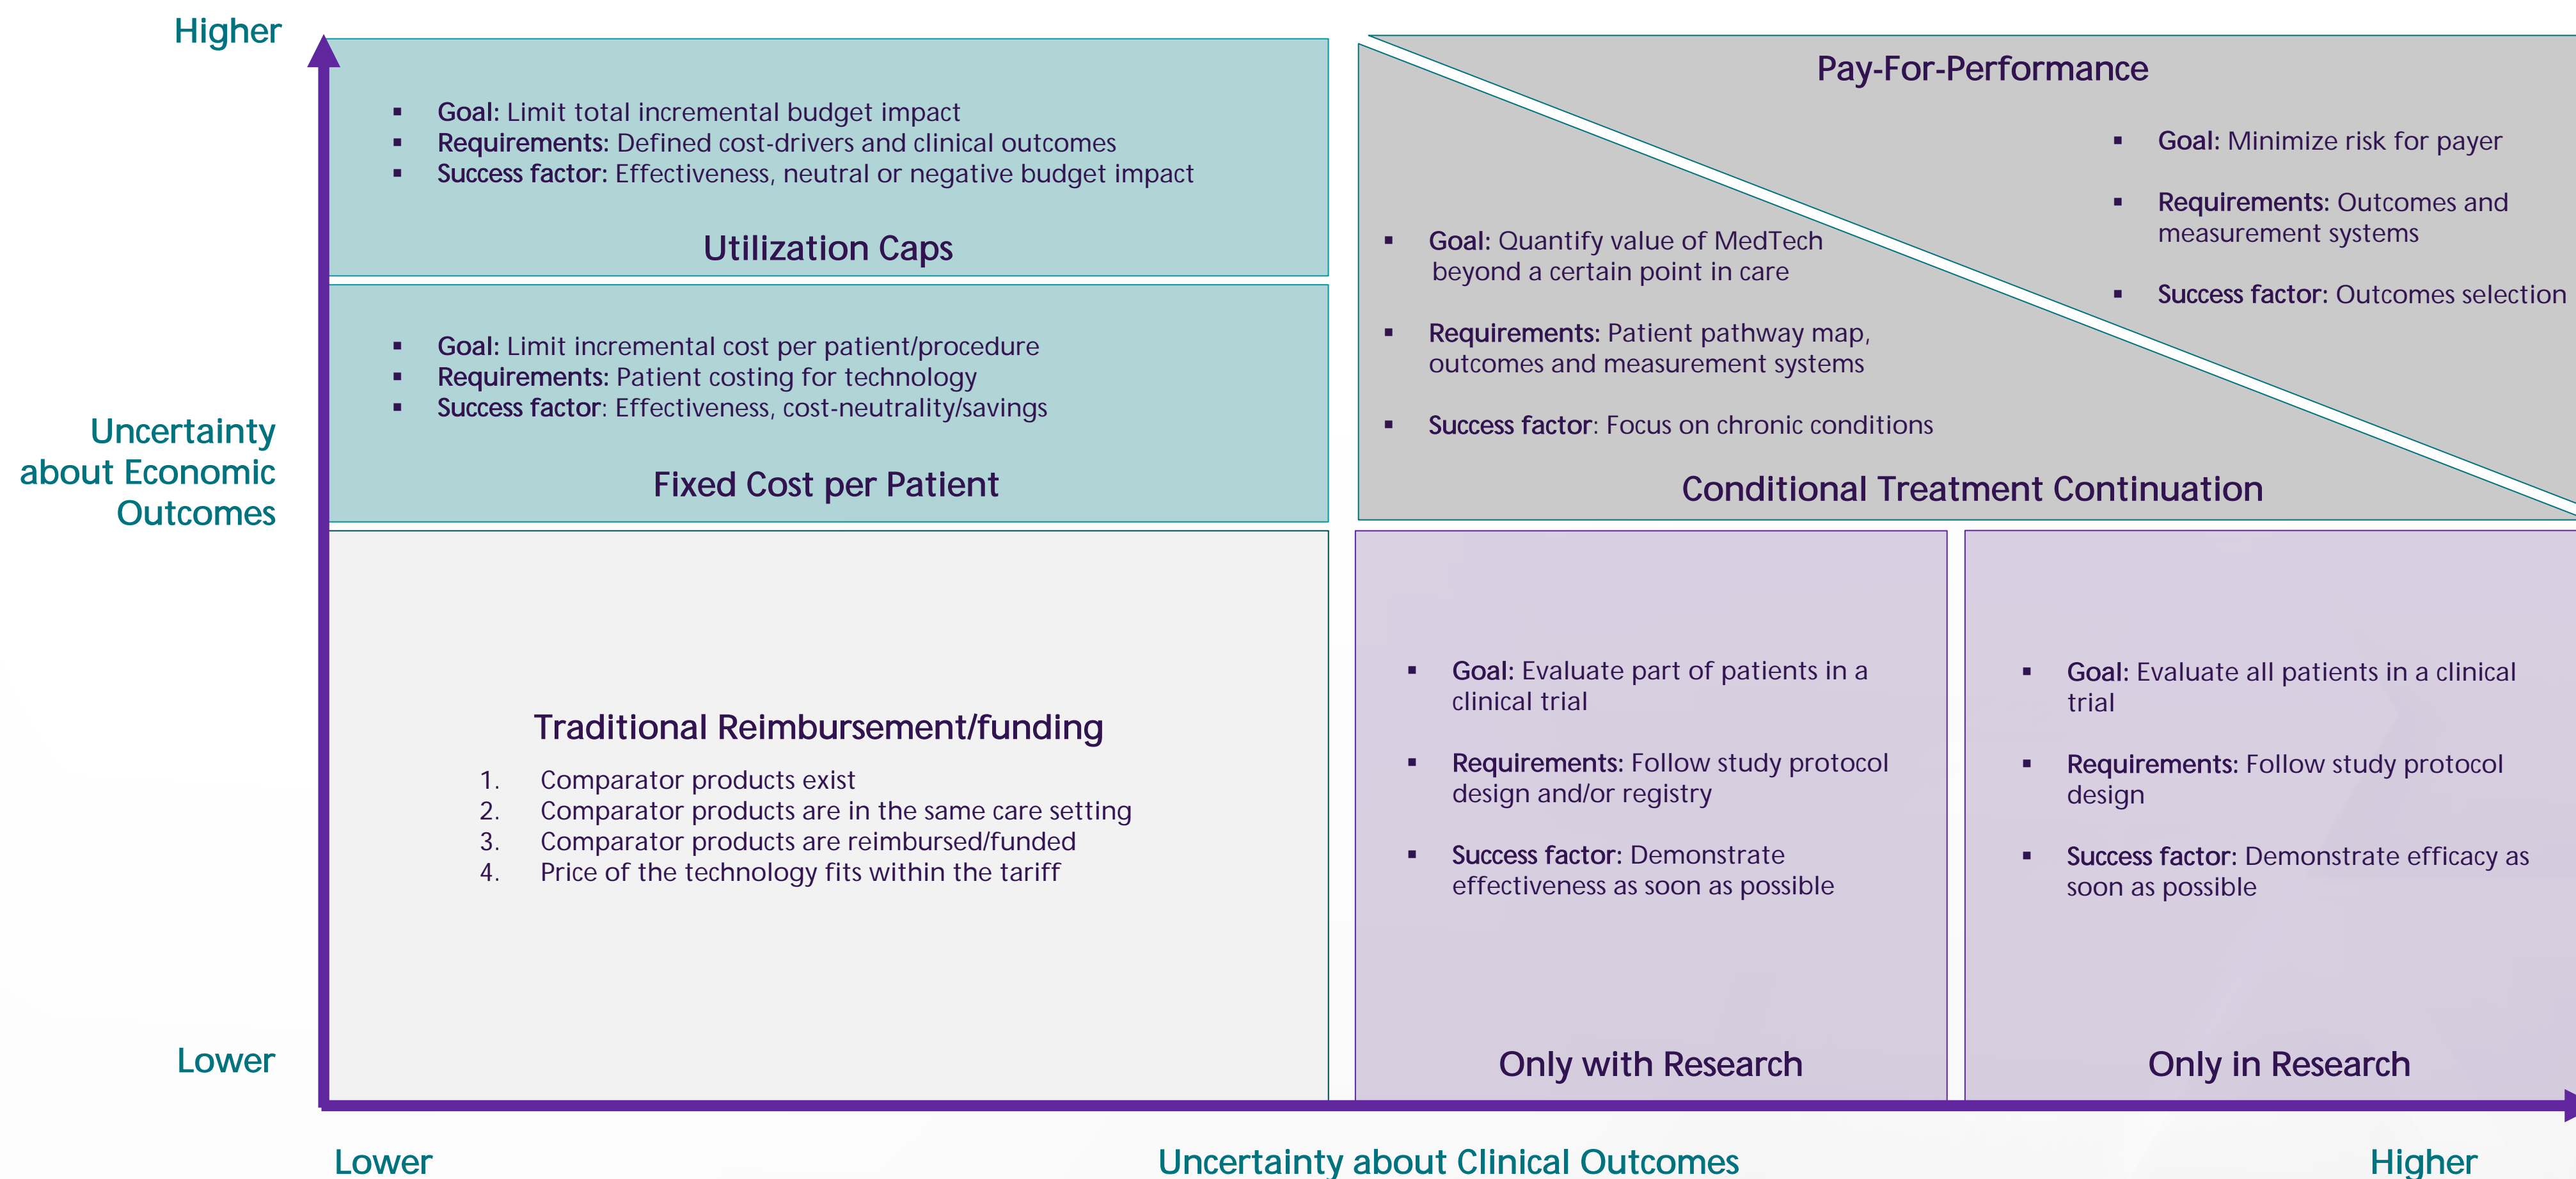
Higher

Uncertainty about Economic Outcomes

Lower

- Goal: Limit total incremental budget impact
- Requirements: Defined cost-drivers and clinical outcomes
- Success factor: Effectiveness, neutral or negative budget impact

Utilization Caps

- Goal: Limit incremental cost per patient/procedure
- Requirements: Patient costing for technology
- Success factor: Effectiveness, cost-neutrality/savings

Fixed Cost per Patient

Pay-For-Performance

- Goal: Minimize risk for payer
- Requirements: Outcomes and measurement systems
- Success factor: Outcomes selection

- Goal: Quantify value of MedTech beyond a certain point in care
- Requirements: Patient pathway map, outcomes and measurement systems
- Success factor: Focus on chronic conditions

Conditional Treatment Continuation

Traditional Reimbursement/funding

1. Comparator products exist
2. Comparator products are in the same care setting
3. Comparator products are reimbursed/funded
4. Price of the technology fits within the tariff

- Goal: Evaluate part of patients in a clinical trial
- Requirements: Follow study protocol design and/or registry
- Success factor: Demonstrate effectiveness as soon as possible

Only with Research

- Goal: Evaluate all patients in a clinical trial
- Requirements: Follow study protocol design
- Success factor: Demonstrate efficacy as soon as possible

Only in Research

Lower

Uncertainty about Clinical Outcomes

Higher